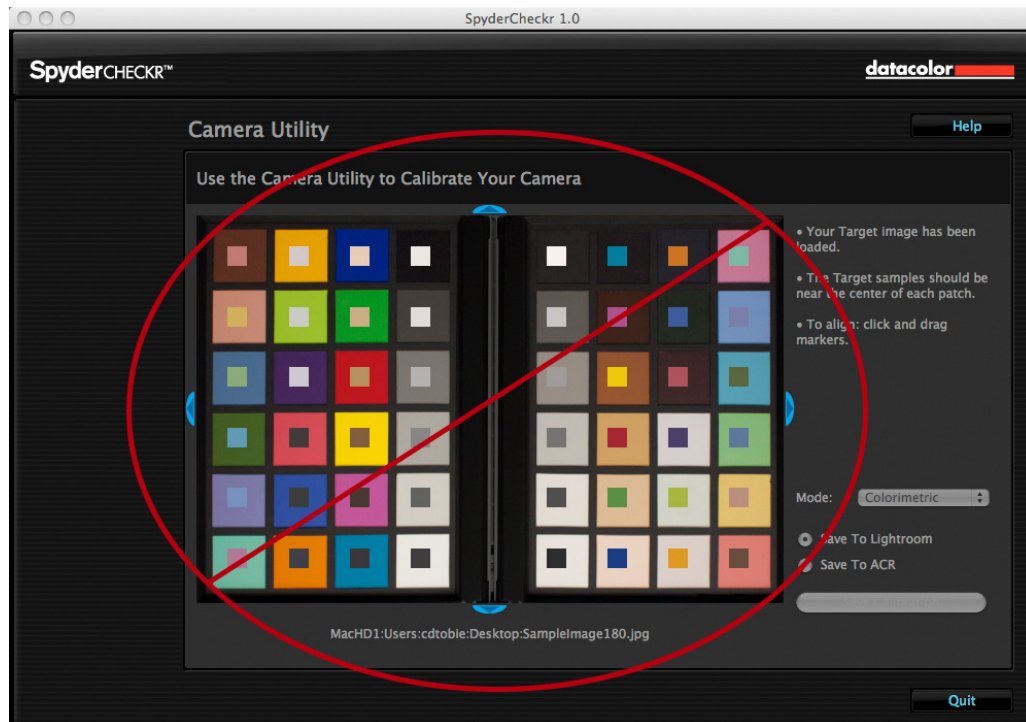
SpyderCheckr 1.0

SpyderCHECKR™

datacolor

Camera Utility

Help

Use the Camera Utility to Calibrate Your Camera

• Your Target image has been loaded.

• The Target samples should be near the center of each patch.

• To align: click and drag markers.

Mode: Colorimetric

Save To Lightroom

Save To ACR

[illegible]

MacHD1:Users:cdtobie:Desktop:SampleImage180.jpg

Quit